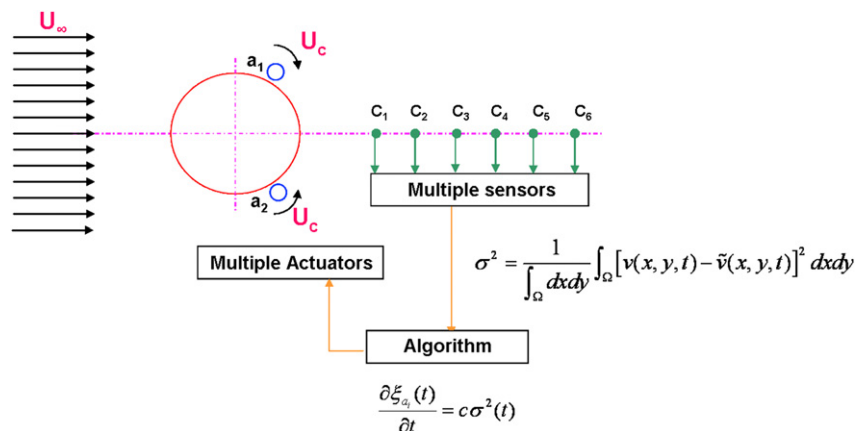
$U_\infty$

$a_1$

$U_c$

$C_1$ $C_2$ $C_3$ $C_4$ $C_5$ $C_6$

$a_2$

$U_c$

Multiple sensors

$\sigma^2 = \frac{1}{\int_\Omega dxdy} \int_\Omega \left[ v(x,y,t) - \tilde{v}(x,y,t) \right]^2 dxdy$

Multiple Actuators

Algorithm

$\frac{\partial \xi_{a_i}(t)}{\partial t} = c\sigma^2(t)$